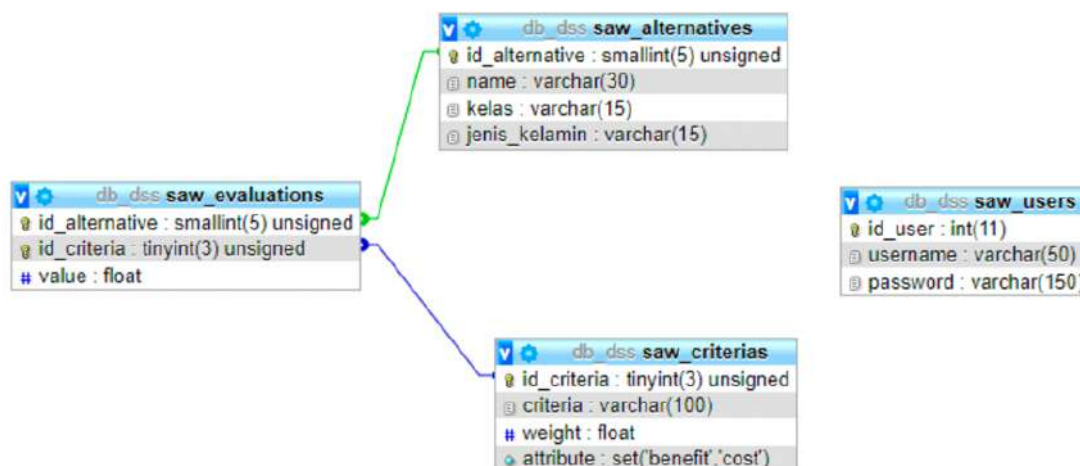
db_dss saw_alternatives
id_alternative : smallint(5) unsigned
name : varchar(30)
kelas : varchar(15)
jenis_kelamin : varchar(15)

db_dss saw_evaluations
id_alternative : smallint(5) unsigned
id_criteria : tinyint(3) unsigned
value : float

db_dss saw_users
id_user : int(11)
username : varchar(50)
password : varchar(150)

db_dss saw_criterias
id_criteria : tinyint(3) unsigned
criteria : varchar(100)
weight : float
attribute : set('benefit','cost')